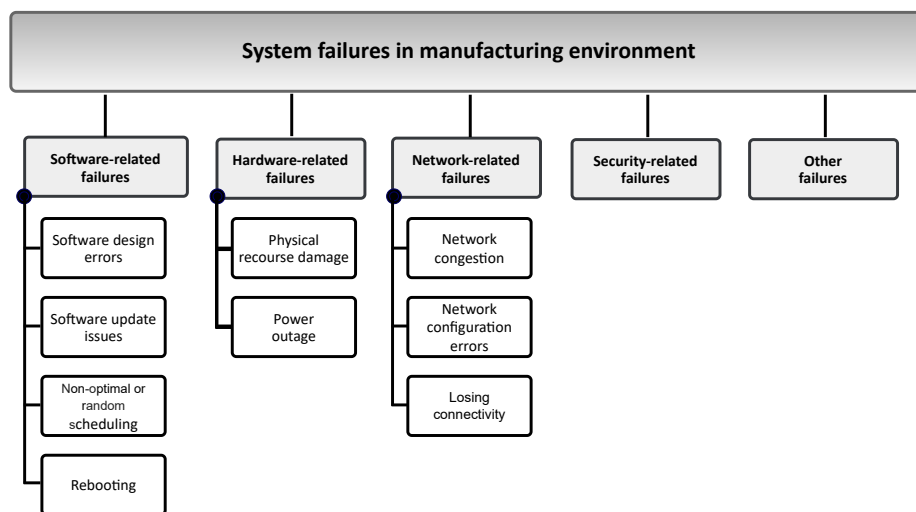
System failures in manufacturing environment

Software-related failures

Software design errors

Software update issues

Non-optimal or random scheduling

Rebooting

Hardware-related failures

Physical recourse damage

Power outage

Network-related failures

Network congestion

Network configuration errors

Losing connectivity

Security-related failures

Other failures